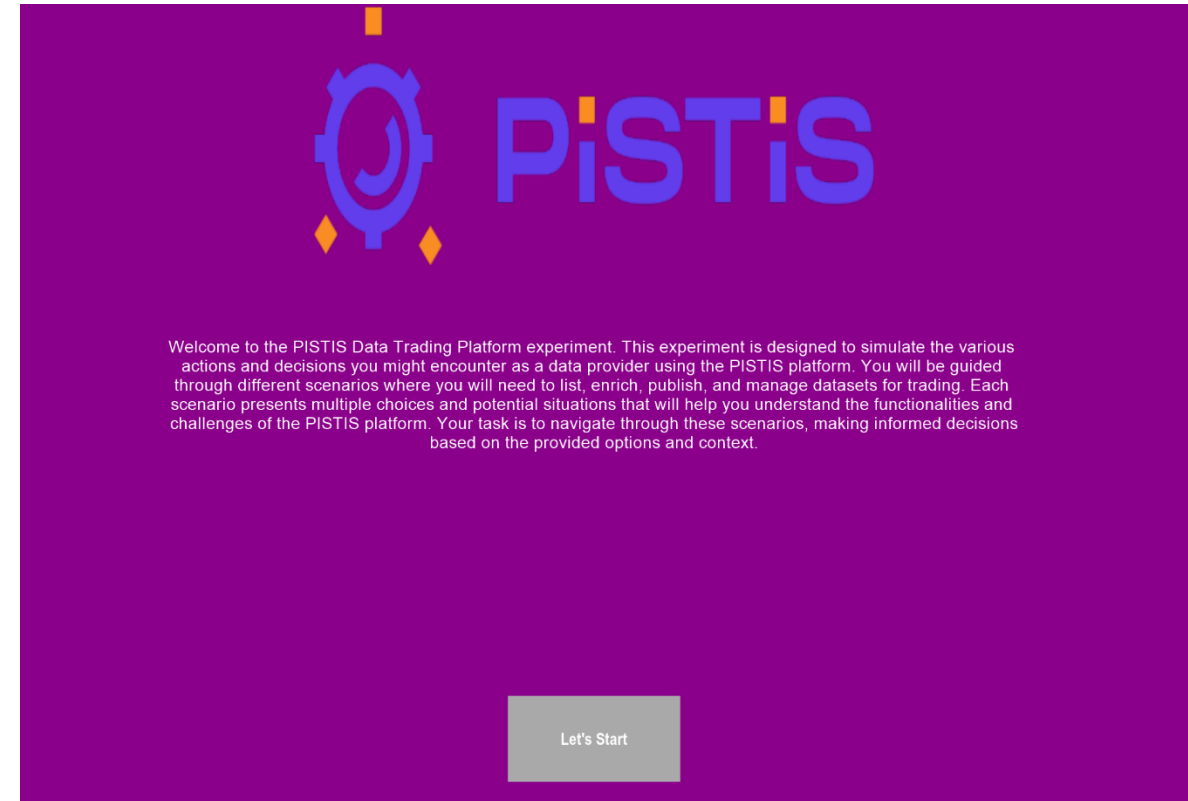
PiSTiS

Welcome to the PISTIS Data Trading Platform experiment. This experiment is designed to simulate the various actions and decisions you might encounter as a data provider using the PISTIS platform. You will be guided through different scenarios where you will need to list, enrich, publish, and manage datasets for trading. Each scenario presents multiple choices and potential situations that will help you understand the functionalities and challenges of the PISTIS platform. Your task is to navigate through these scenarios, making informed decisions based on the provided options and context.

Let's Start